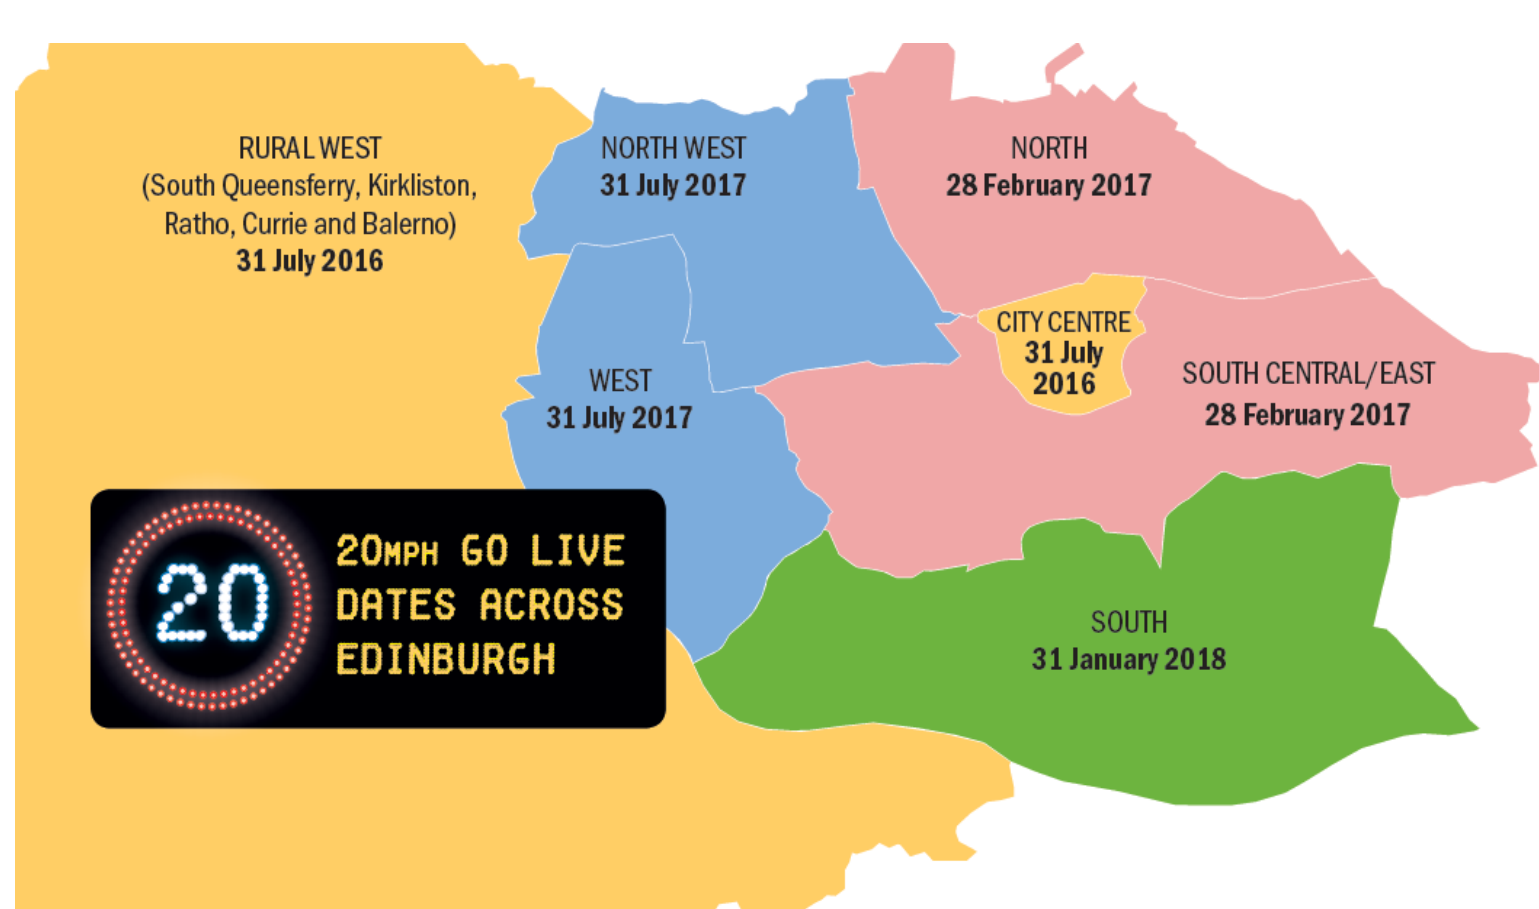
RURAL WEST
(South Queensferry, Kirkliston, Ratho, Currie and Balerno)
31 July 2016

NORTH WEST
31 July 2017

NORTH
28 February 2017

CITY CENTRE
31 July
2016

WEST
31 July 2017

SOUTH CENTRAL/EAST
28 February 2017

20

20MPH GO LIVE DATES ACROSS EDINBURGH

SOUTH
31 January 2018